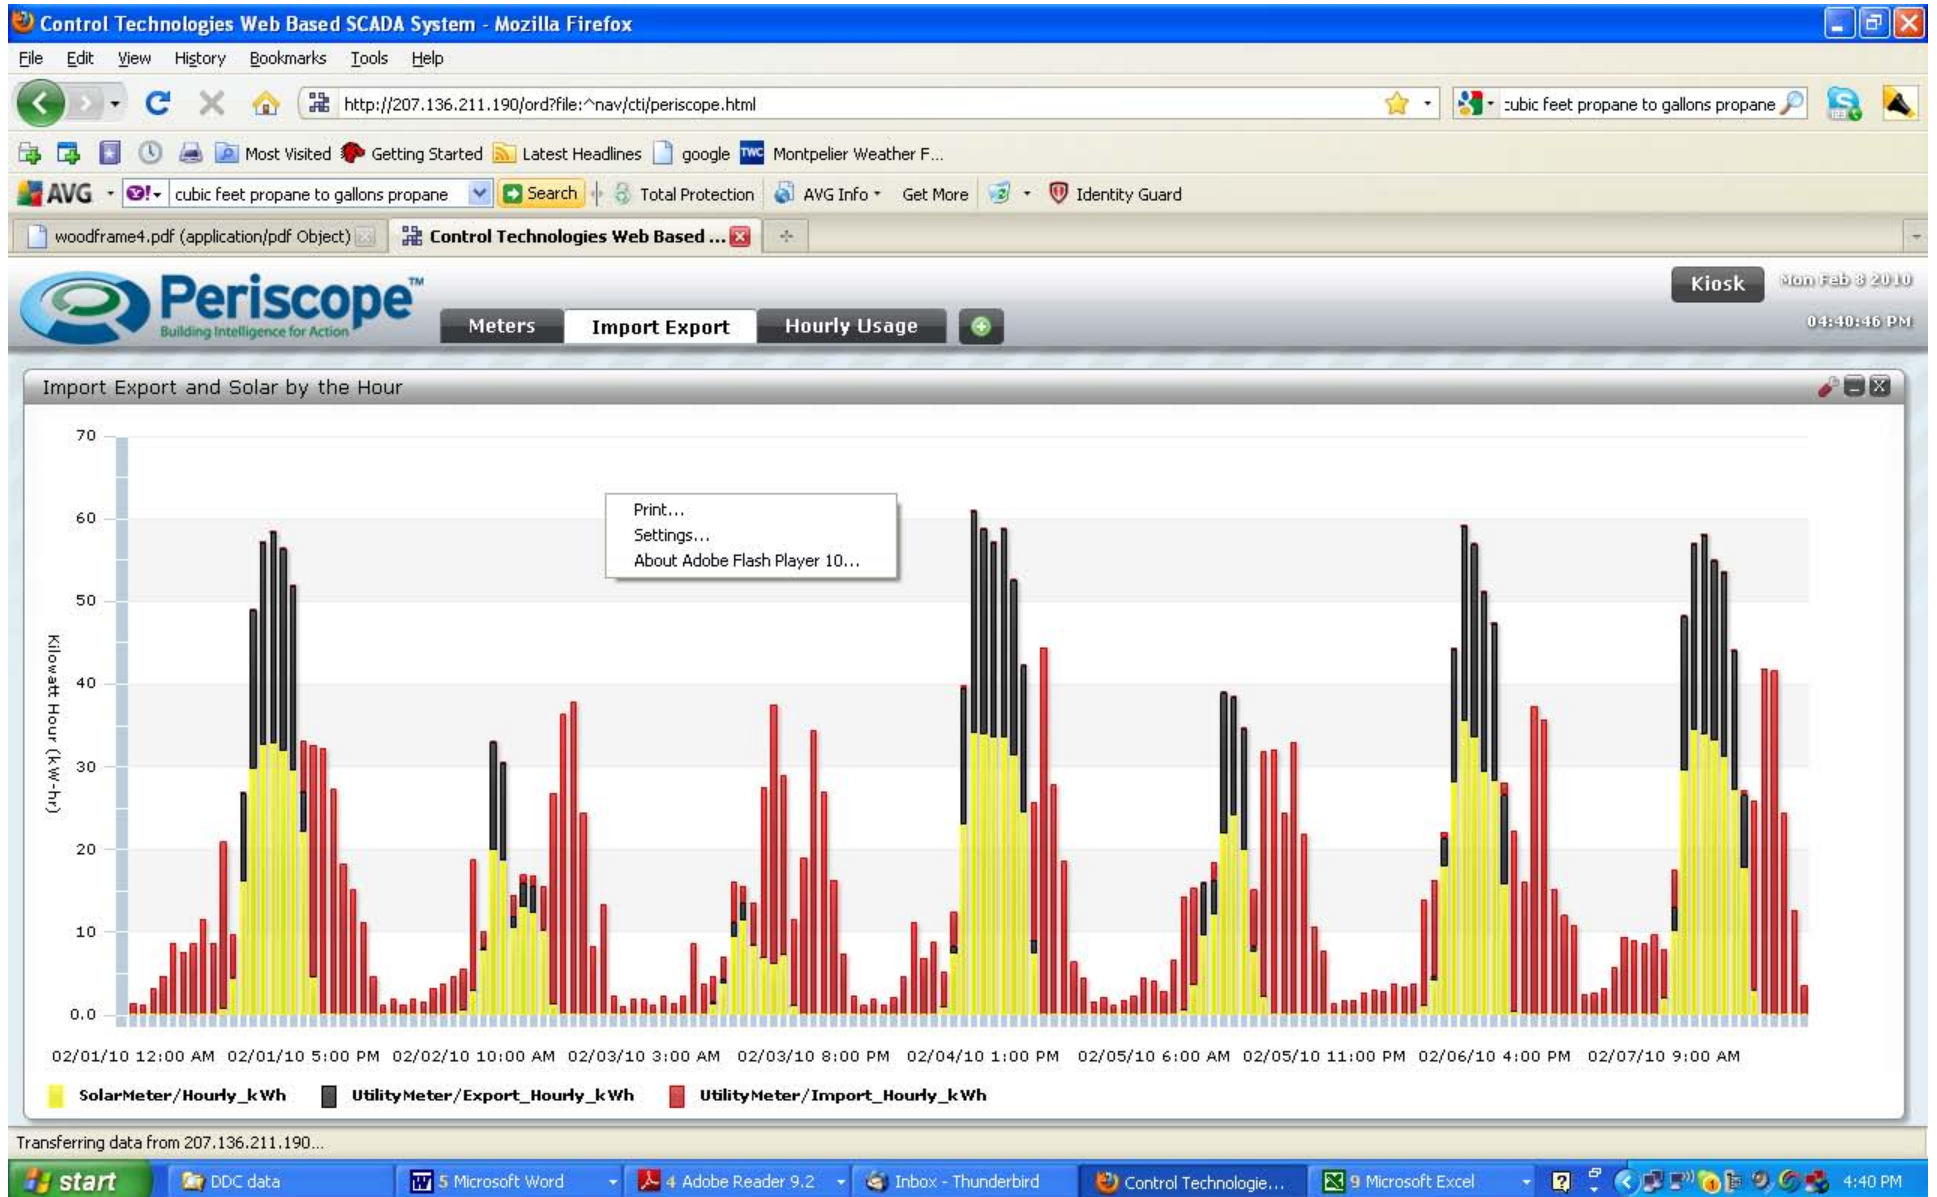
Control Technologies Web Based SCADA System - Mozilla Firefox

File Edit View History Bookmarks Tools Help

http://207.136.211.190/ord?file:^nav/cti/periscope.html

cubic feet propane to gallons propane

Most Visited Getting Started Latest Headlines google Montpelier Weather F...

AVG cubic feet propane to gallons propane Search Total Protection AVG Info Get More Identity Guard

woodframe4.pdf (application/pdf Object) Control Technologies Web Based ...

Periscope™ Building Intelligence for Action

Meters Import Export Hourly Usage

Kiosk Mon Feb 8 2010 04:40:46 PM

Import Export and Solar by the Hour

Print...
Settings...
About Adobe Flash Player 10...

70
60
50
40
30
20
10
0.0

Kilowatt Hour (kW-hr)

02/01/10 12:00 AM 02/01/10 5:00 PM 02/02/10 10:00 AM 02/03/10 3:00 AM 02/03/10 8:00 PM 02/04/10 1:00 PM 02/05/10 6:00 AM 02/05/10 11:00 PM 02/06/10 4:00 PM 02/07/10 9:00 AM

SolarMeter/Hourly_kWh UtilityMeter/Export_Hourly_kWh UtilityMeter/Import_Hourly_kWh

Transferring data from 207.136.211.190...

start DDC data 5 Microsoft Word 4 Adobe Reader 9.2 Inbox - Thunderbird Control Technologie... 9 Microsoft Excel 4:40 PM